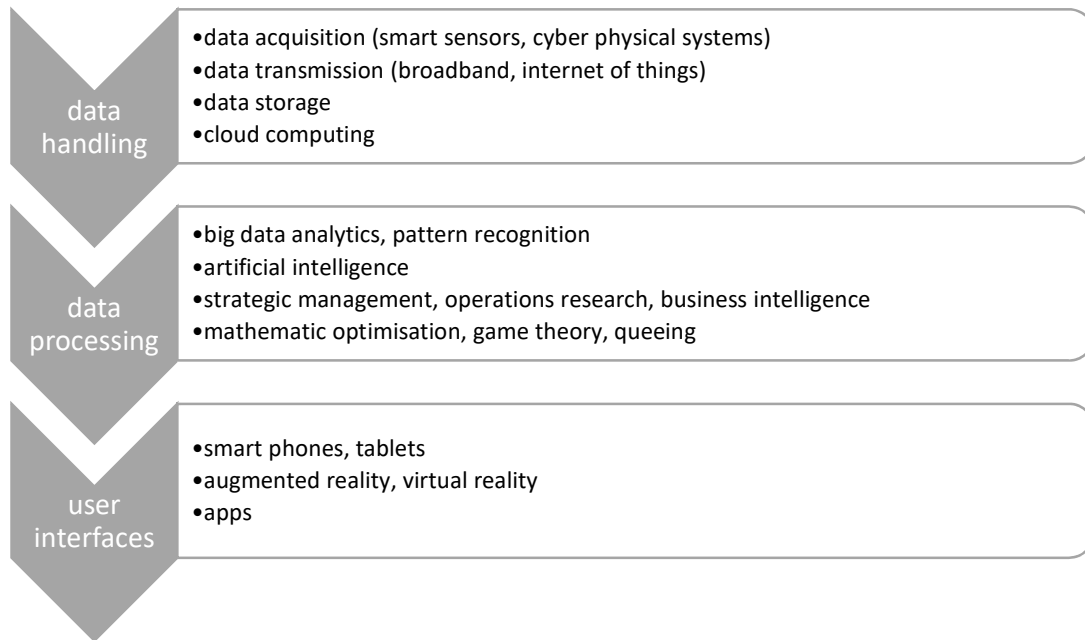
data handling

•data acquisition (smart sensors, cyber physical systems)
•data transmission (broadband, internet of things)
•data storage
•cloud computing

data processing

•big data analytics, pattern recognition
•artificial intelligence
•strategic management, operations research, business intelligence
•mathematic optimisation, game theory, queeing

user interfaces

•smart phones, tablets
•augmented reality, virtual reality
•apps